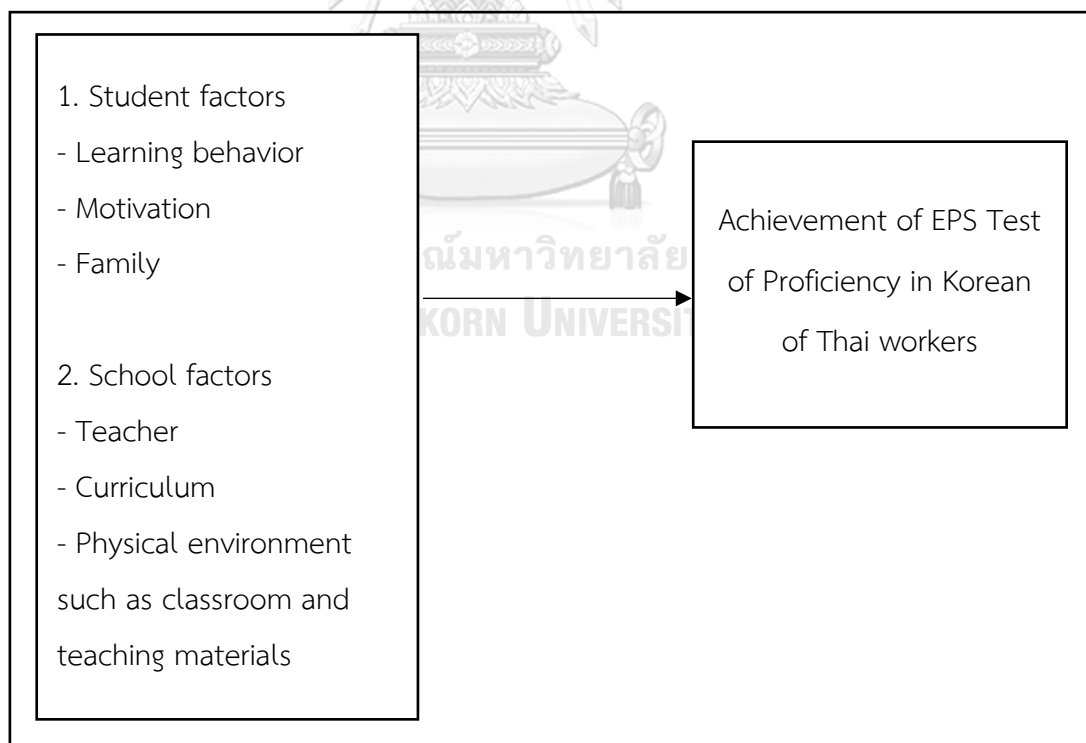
1. Student factors
- Learning behavior
- Motivation
- Family

2. School factors
- Teacher
- Curriculum
- Physical environment such as classroom and teaching materials

Achievement of EPS Test of Proficiency in Korean of Thai workers

ณ์มหาวิทยาลัย
KORN UNIVERSI